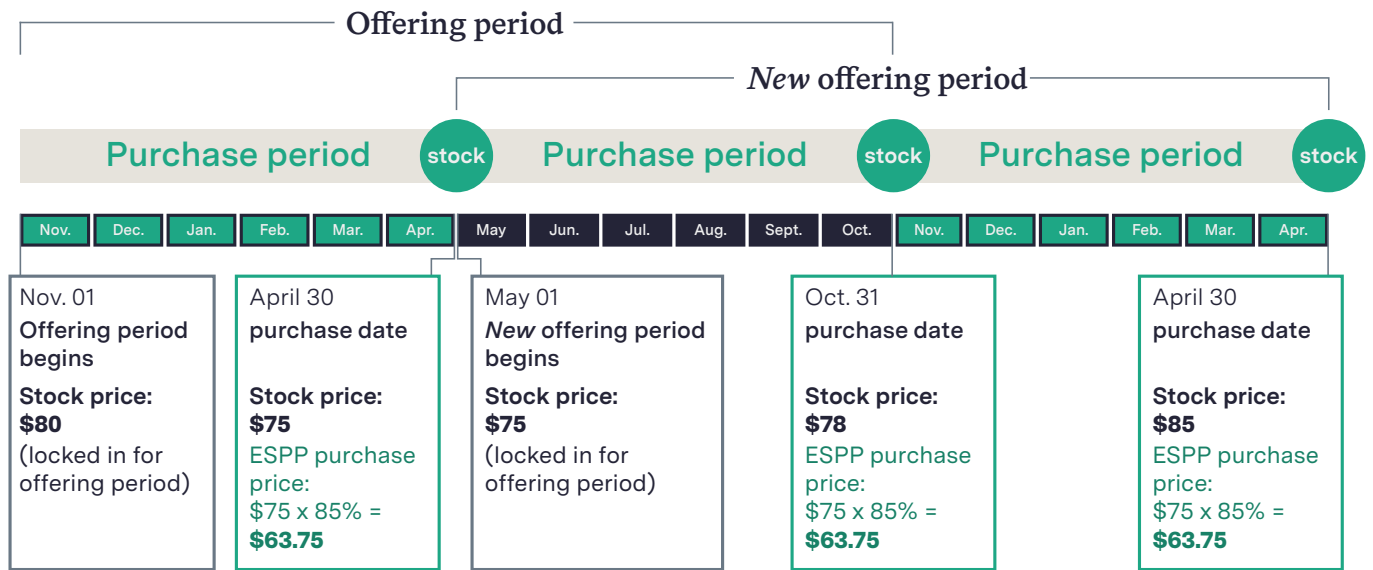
Offering period

*New* offering period

Purchase period stock Purchase period stock Purchase period stock

| Nov. | Dec. | Jan. | Feb. | Mar. | Apr. | May | Jun. | Jul. | Aug. | Sept. | Oct. | Nov. | Dec. | Jan. | Feb. | Mar. | Apr. |
|---|---|---|---|---|---|---|---|---|---|---|---|---|---|---|---|---|---|

Nov. 01
Offering period begins
Stock price:
$80
(locked in for offering period)

April 30
purchase date
Stock price:
$75
ESPP purchase price:
$75 x 85% =
$63.75

May 01
*New* offering period begins
Stock price:
$75
(locked in for offering period)

Oct. 31
purchase date
Stock price:
$78
ESPP purchase price:
$75 x 85% =
$63.75

April 30
purchase date
Stock price:
$85
ESPP purchase price:
$75 x 85% =
$63.75